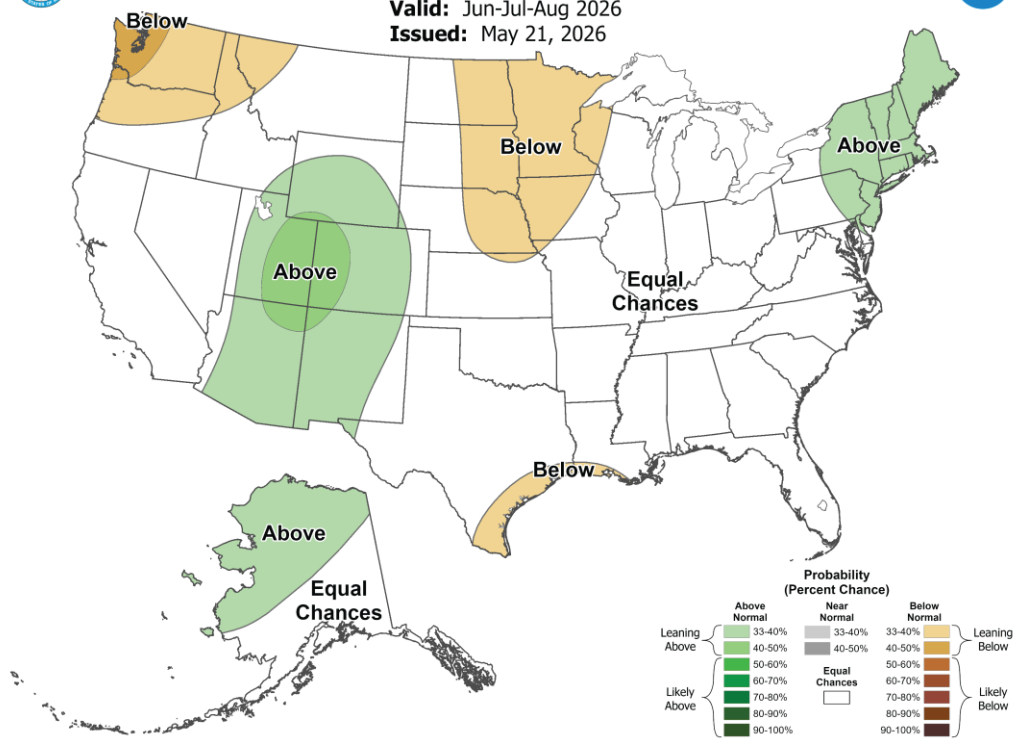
Valid: Jun-Jul-Aug 2026
Issued: May 21, 2026

Below
Below
Above
Above
Equal Chances
Below
Above
Equal Chances

Probability (Percent Chance)

Above Normal
Near Normal
Below Normal

Leaning Above
33-40%
40-50%
33-40%
40-50%
33-40%
40-50%
Leaning Below

Likely Above
50-60%
60-70%
70-80%
80-90%
90-100%
Equal Chances
50-60%
60-70%
70-80%
80-90%
90-100%
Likely Below